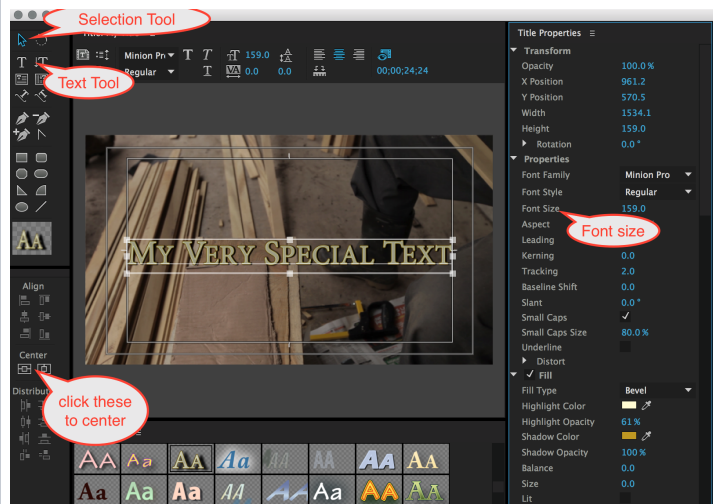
Selection Tool

Text Tool

Minion Pro
Regular
159.0
0.0
0.0
00;00;24;24

My Very Special Text

AA

Align

Center

Distribute

click these to center

Title Properties

Transform
Opacity 100.0 %
X Position 961.2
Y Position 570.5
Width 1534.1
Height 159.0
Rotation 0.0 °

Properties
Font Family Minion Pro
Font Style Regular
Font Size 159.0
Aspect
Leading
Kerning 0.0
Tracking 2.0
Baseline Shift 0.0
Slant 0.0 °
Small Caps ✓
Small Caps Size 80.0 %
Underline
Distort

✓ Fill
Fill Type Bevel
Highlight Color
Highlight Opacity 61 %
Shadow Color
Shadow Opacity 100 %
Balance 0.0
Size 0.0
Lit

Font size

Aa Aa AA Aa AA AA AA AA
Aa Aa Aa AA AA Aa AA AA